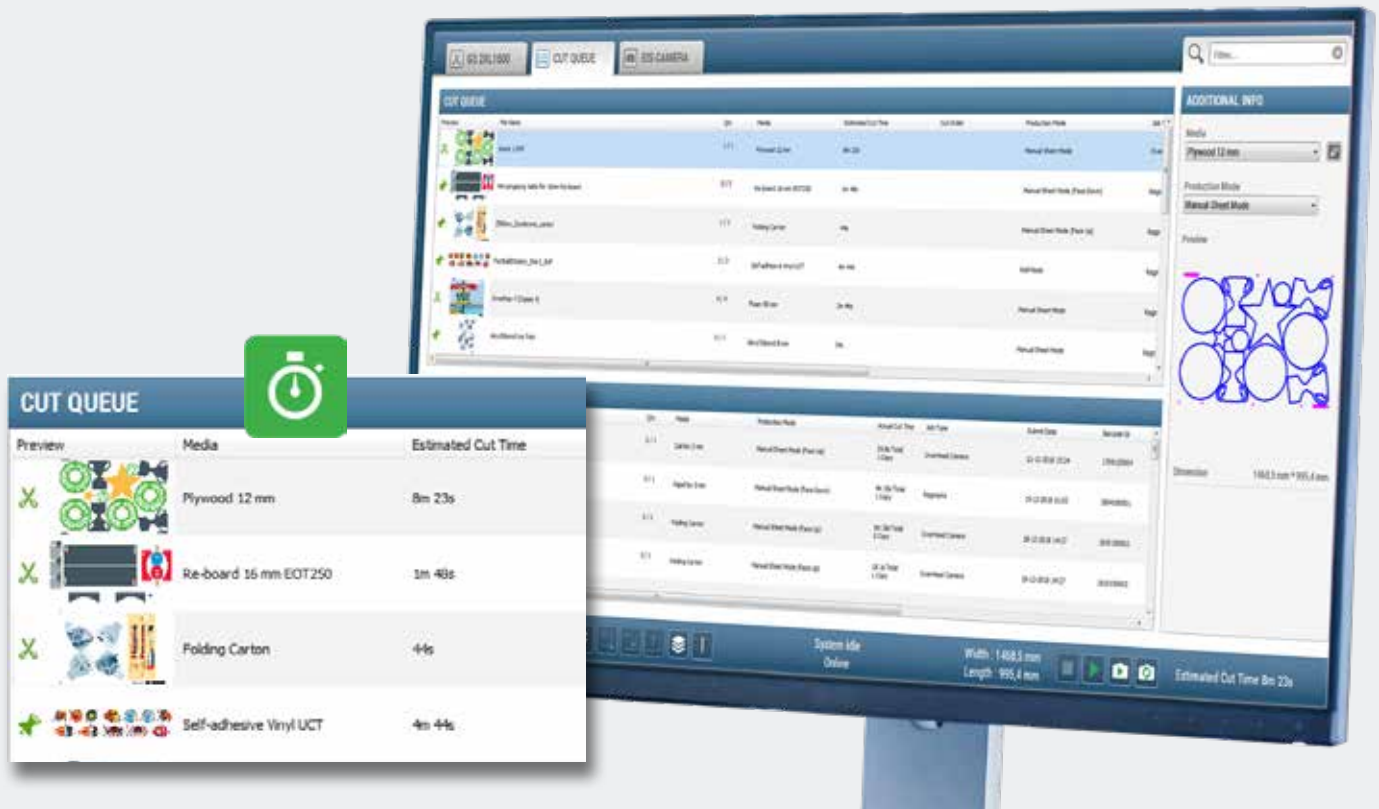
G3 2XL1600

CUT QUEUE

i3S CAMERA

Filter...

CUT QUEUE

Preview

File Name

Qty

Media

Estimated Cut Time

Cut Order

Production Mode

ADDITIONAL INFO

Media

Plywood 12 mm

Production Mode

Manual Sheet Mode

Preview

Dimension

1468,5 mm * 995,4 mm

Plywood 12 mm

Folding Carton

Manual Sheet Mode

Roll Mode

System Idle

Online

Width : 1468,5 mm

Length : 995,4 mm

Estimated Cut Time 8m 23s

CUT QUEUE

| Preview | Media | Estimated Cut Time |
|---|---|---|
| | Plywood 12 mm | 8m 23s |
| | Re-board 16 mm EOT250 | 1m 48s |
| | Folding Carton | 44s |
| | Self-adhesive Vinyl UCT | 4m 44s |